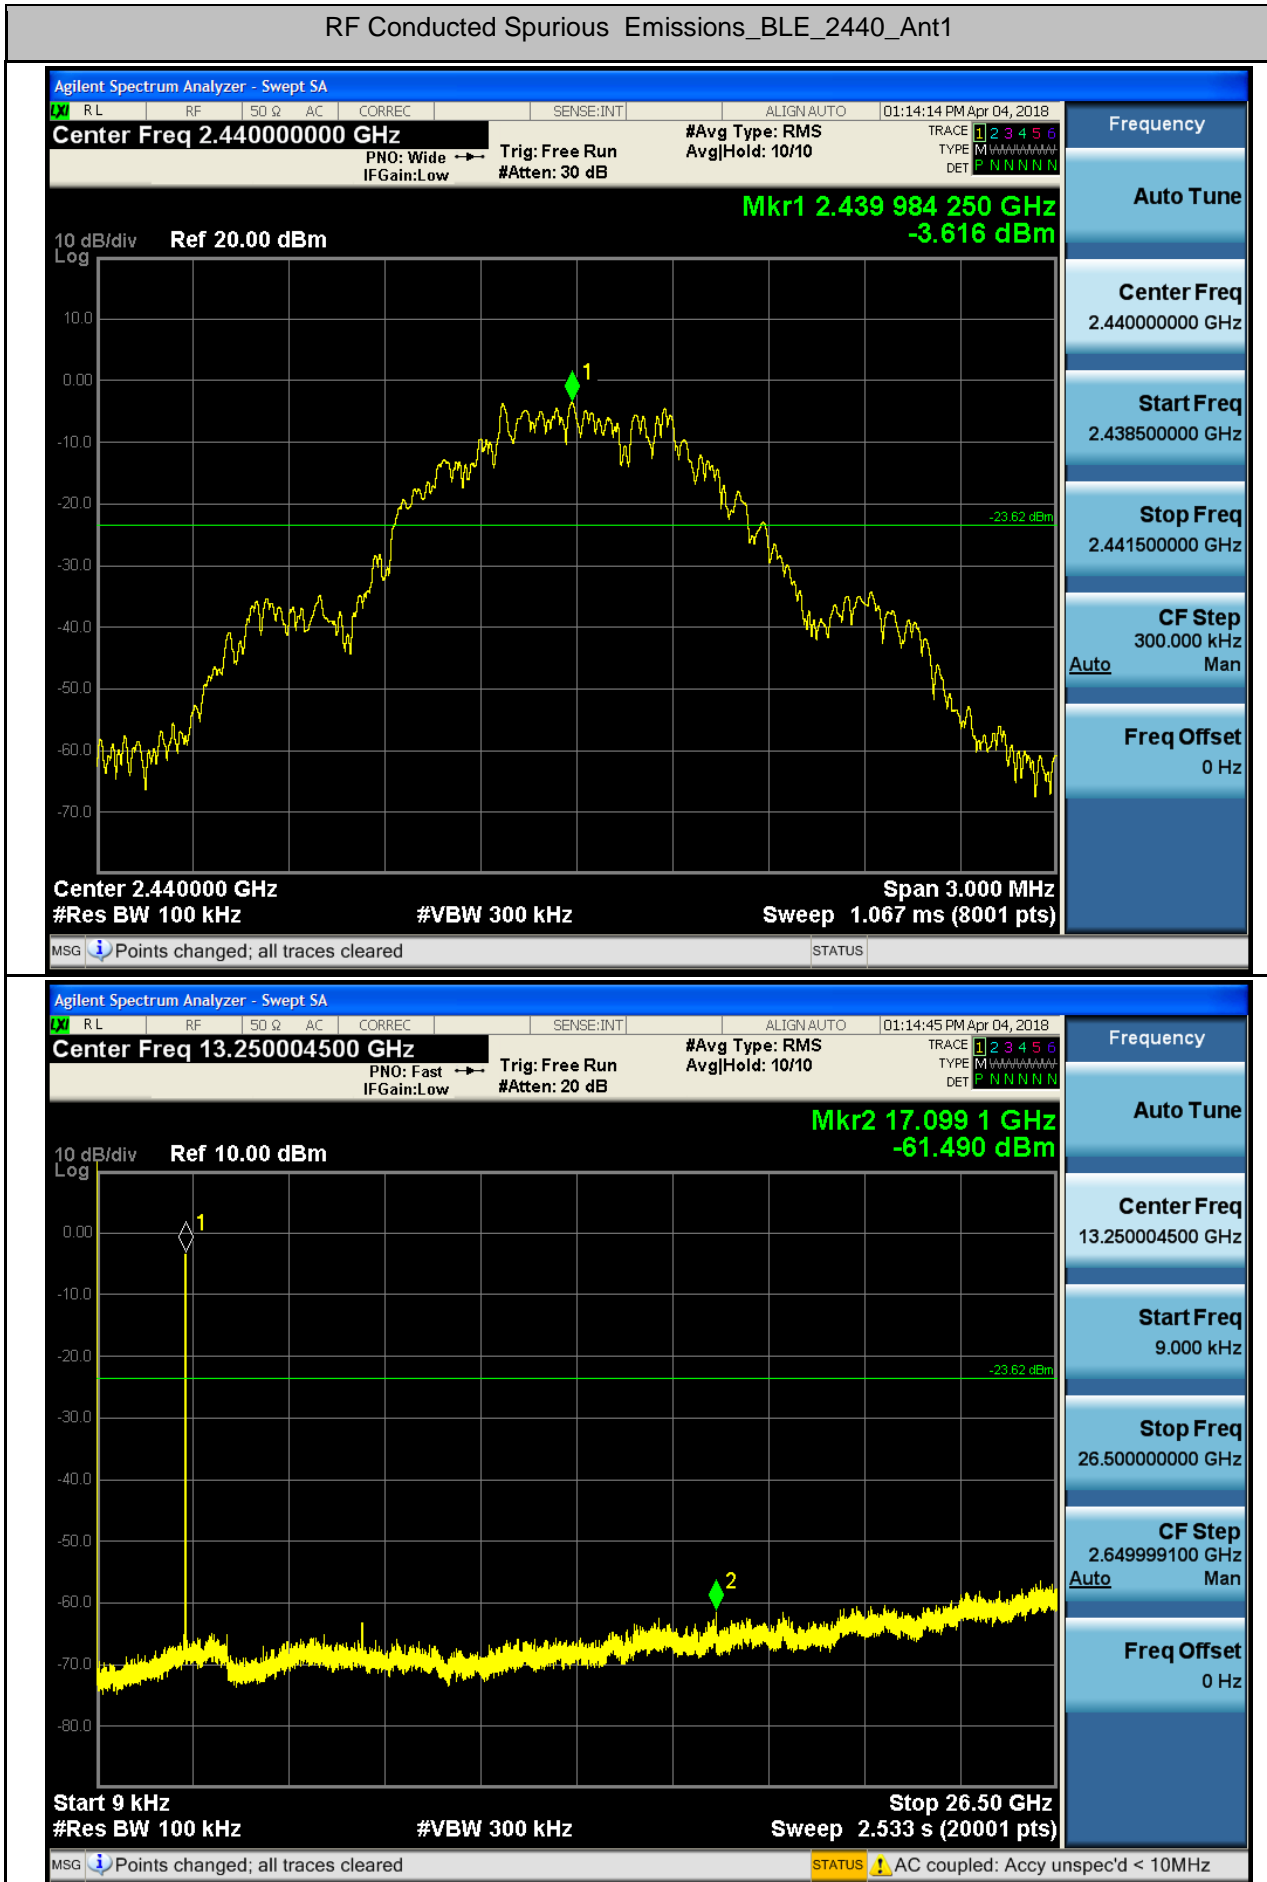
RF Conducted Spurious Emissions_BLE_2440_Ant1

Agilent Spectrum Analyzer - Swept SA
LXI RL RF 50 Ω AC CORREC SENSE:INT ALIGN AUTO 01:14:14 PM Apr 04, 2018
Center Freq 2.440000000 GHz
PNO: Wide IFGain:Low
Trig: Free Run #Atten: 30 dB
#Avg Type: RMS Avg|Hold: 10/10
TRACE 1 2 3 4 5 6 TYPE M WWWWW DET P N N N N N
Frequency
Mkr1 2.439 984 250 GHz -3.616 dBm
10 dB/div Log Ref 20.00 dBm
10.0
0.00
-10.0
-20.0
-30.0
-40.0
-50.0
-60.0
-70.0
1
-23.62 dBm
Center 2.440000 GHz
#Res BW 100 kHz
#VBW 300 kHz
Span 3.000 MHz
Sweep 1.067 ms (8001 pts)
MSG Points changed; all traces cleared
STATUS
Auto Tune
Center Freq 2.440000000 GHz
Start Freq 2.438500000 GHz
Stop Freq 2.441500000 GHz
CF Step 300.000 kHz Auto Man
Freq Offset 0 Hz

Agilent Spectrum Analyzer - Swept SA
LXI RL RF 50 Ω AC CORREC SENSE:INT ALIGN AUTO 01:14:45 PM Apr 04, 2018
Center Freq 13.250004500 GHz
PNO: Fast IFGain:Low
Trig: Free Run #Atten: 20 dB
#Avg Type: RMS Avg|Hold: 10/10
TRACE 1 2 3 4 5 6 TYPE M WWWWW DET P N N N N N
Frequency
Mkr2 17.099 1 GHz -61.490 dBm
10 dB/div Log Ref 10.00 dBm
0.00
-10.0
-20.0
-30.0
-40.0
-50.0
-60.0
-70.0
-80.0
1
2
-23.62 dBm
Start 9 kHz
#Res BW 100 kHz
#VBW 300 kHz
Stop 26.50 GHz
Sweep 2.533 s (20001 pts)
MSG Points changed; all traces cleared
STATUS AC coupled: Accy unspec'd < 10MHz
Auto Tune
Center Freq 13.250004500 GHz
Start Freq 9.000 kHz
Stop Freq 26.500000000 GHz
CF Step 2.649999100 GHz Auto Man
Freq Offset 0 Hz